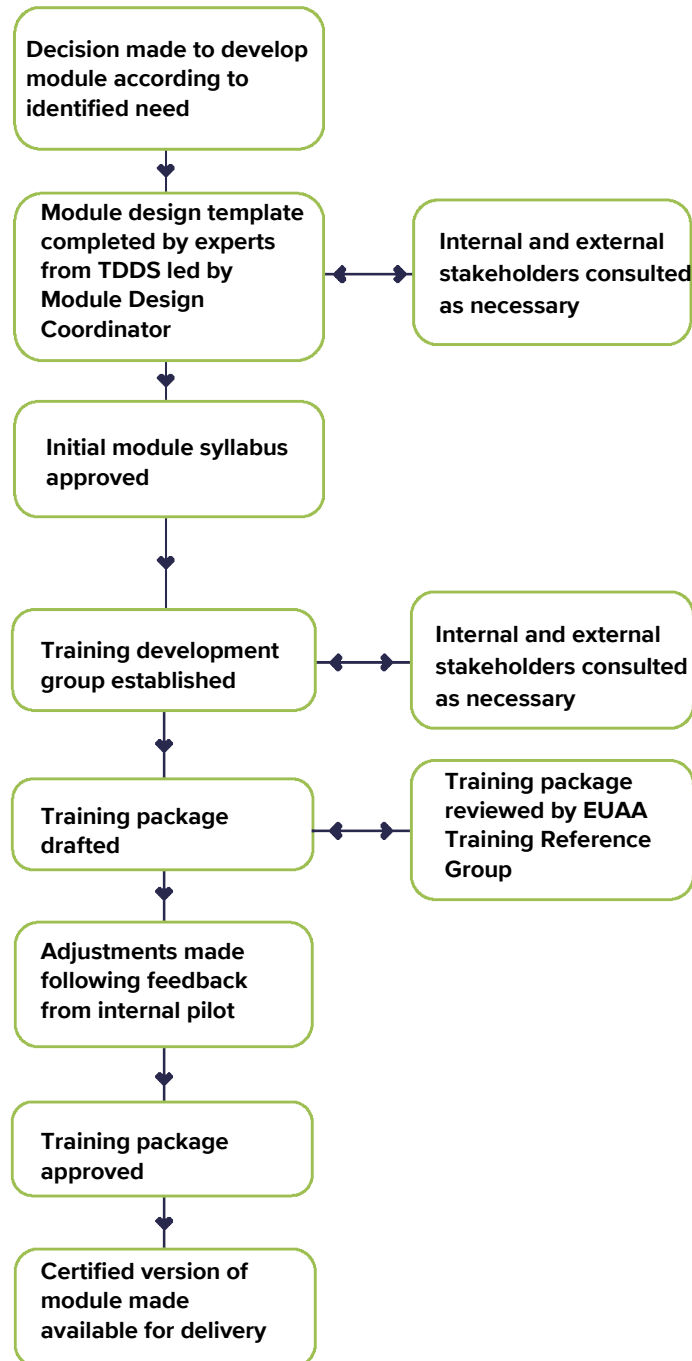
Decision made to develop module according to identified need

Module design template completed by experts from TDDS led by Module Design Coordinator

Internal and external stakeholders consulted as necessary

Initial module syllabus approved

Training development group established

Internal and external stakeholders consulted as necessary

Training package drafted

Training package reviewed by EUAA Training Reference Group

Adjustments made following feedback from internal pilot

Training package approved

Certified version of module made available for delivery